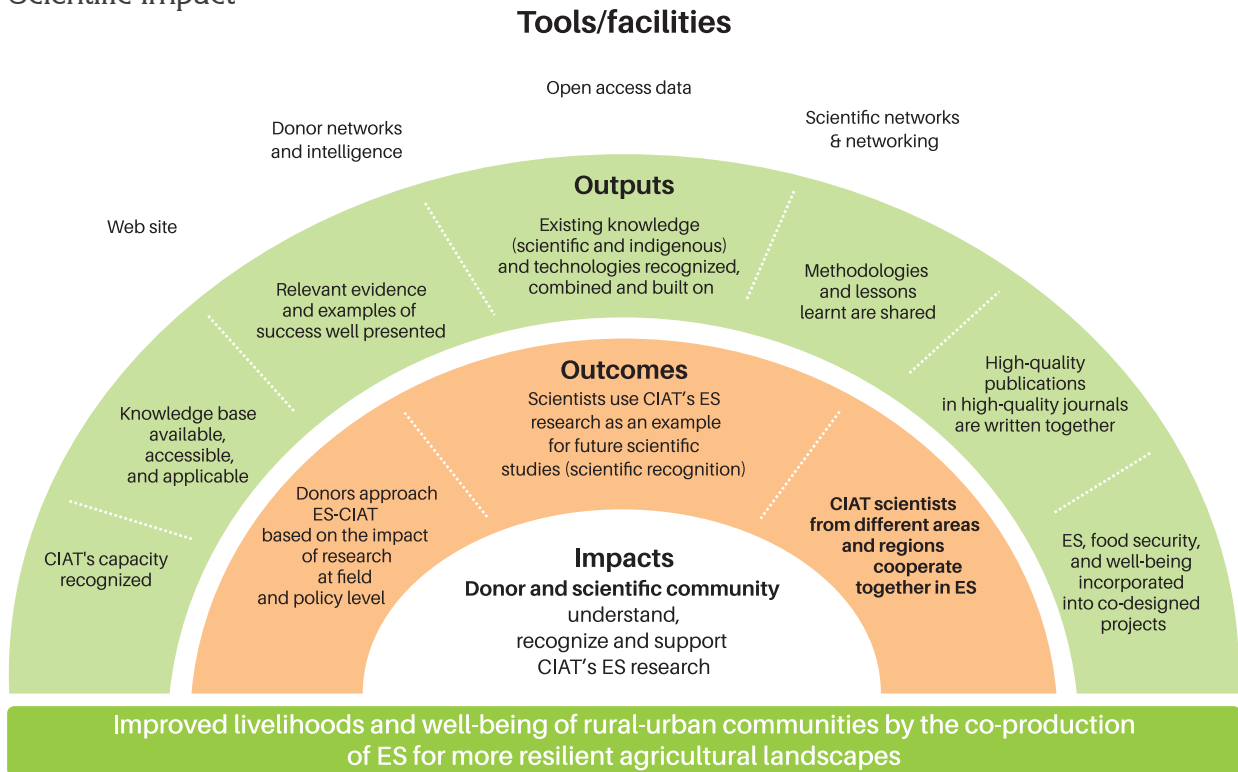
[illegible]

Tools/facilities

Open access data

Donor networks and intelligence

Scientific networks & networking

Web site

Outputs

Existing knowledge (scientific and indigenous) and technologies recognized, combined and built on

Relevant evidence and examples of success well presented

Methodologies and lessons learnt are shared

Knowledge base available, accessible, and applicable

High-quality publications in high-quality journals are written together

CIAT's capacity recognized

ES, food security, and well-being incorporated into co-designed projects

Outcomes

Scientists use CIAT's ES research as an example for future scientific studies (scientific recognition)

Donors approach ES-CIAT based on the impact of research at field and policy level

CIAT scientists from different areas and regions cooperate together in ES

Impacts

Donor and scientific community understand, recognize and support CIAT's ES research

Improved livelihoods and well-being of rural-urban communities by the co-production of ES for more resilient agricultural landscapes